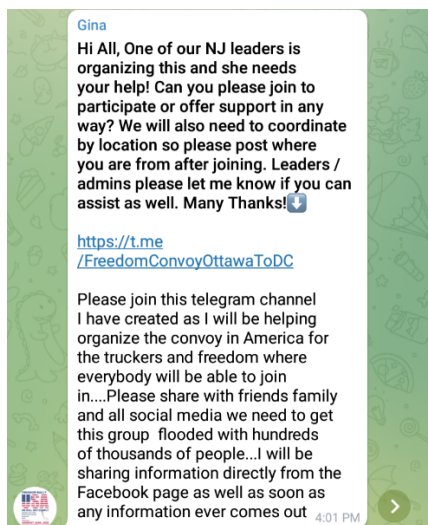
Gina

Hi All, One of our NJ leaders is organizing this and she needs your help! Can you please join to participate or offer support in any way? We will also need to coordinate by location so please post where you are from after joining. Leaders / admins please let me know if you can assist as well. Many Thanks!⬇️

https://t.me/FreedomConvoyOttawaToDC

Please join this telegram channel I have created as I will be helping organize the convoy in America for the truckers and freedom where everybody will be able to join in....Please share with friends family and all social media we need to get this group  flooded with hundreds of thousands of people...I will be sharing information directly from the Facebook page as well as soon as any information ever comes out 4:01 PM

USA